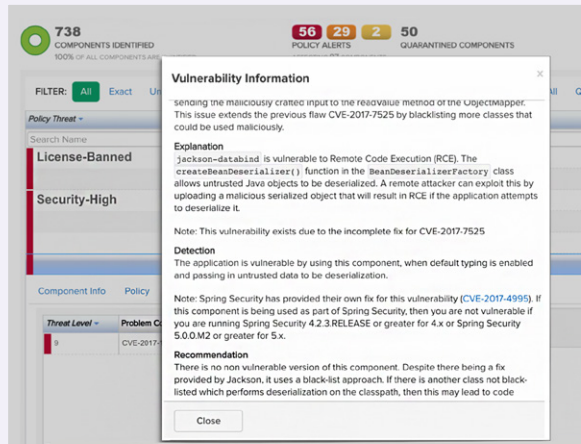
738
COMPONENTS IDENTIFIED
100% OF ALL COMPONENTS AR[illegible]

56 29 2
POLICY ALERTS

50
QUARANTINED COMPONENTS

FILTER: All Exact Un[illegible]

Policy Threat

Search Name

License-Banned

Security-High

Component Info Policy

Threat Level Problem C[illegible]

9 CVE-2017-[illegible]

Vulnerability Information

×

sending the maliciously crafted input to the readValue method of the ObjectMapper. This issue extends the previous flaw CVE-2017-7525 by blacklisting more classes that could be used maliciously.

Explanation

jackson-databind is vulnerable to Remote Code Execution (RCE). The createBeanDeserializer() function in the BeanDeserializerFactory class allows untrusted Java objects to be deserialized. A remote attacker can exploit this by uploading a malicious serialized object that will result in RCE if the application attempts to deserialize it.

Note: This vulnerability exists due to the incomplete fix for CVE-2017-7525

Detection

The application is vulnerable by using this component, when default typing is enabled and passing in untrusted data to be deserialization.

Note: Spring Security has provided their own fix for this vulnerability (CVE-2017-4995). If this component is being used as part of Spring Security, then you are not vulnerable if you are running Spring Security 4.2.3.RELEASE or greater for 4.x or Spring Security 5.0.0.M2 or greater for 5.x.

Recommendation

There is no non vulnerable version of this component. Despite there being a fix provided by Jackson, it uses a black-list approach. If there is another class not black-listed which performs deserialization on the classpath, then this may lead to code

Close